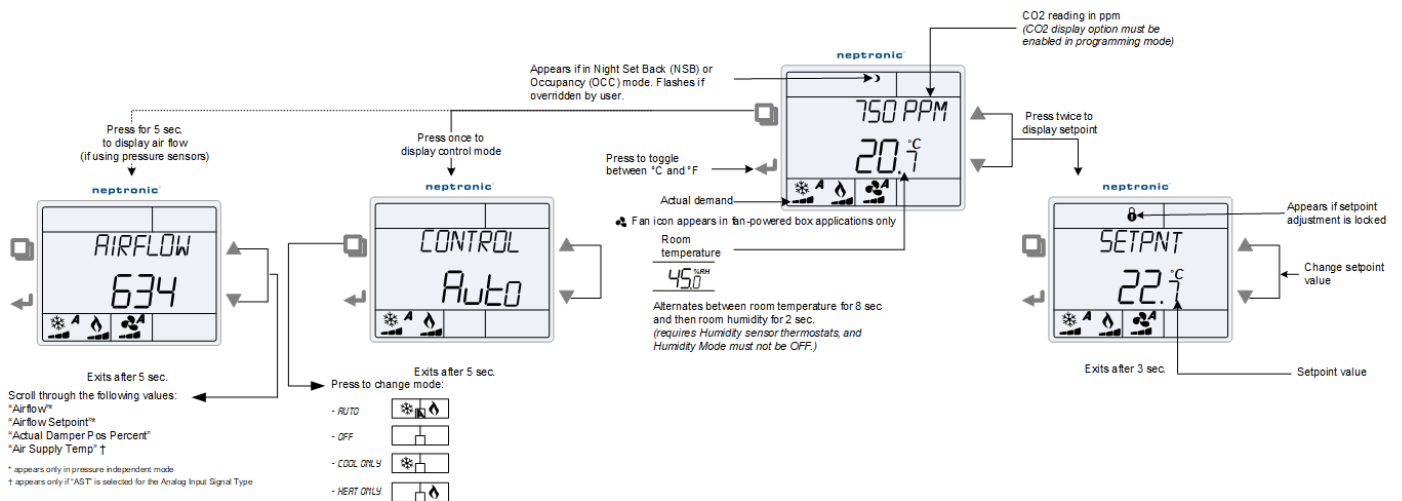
CO2 reading in ppm
(CO2 display option must be enabled in programming mode)

neptronic

Appears if in Night Set Back (NSB) or Occupancy (OCC) mode. Flashes if overridden by user.

750 PPM

20.7 °C

Press twice to display setpoint

Press for 5 sec. to display air flow (if using pressure sensors)

Press once to display control mode

Press to toggle between °C and °F

Actual demand

Fan icon appears in fan-powered box applications only

neptronic

neptronic

AIRFLOW

634

neptronic

CONTROL

Auto

Room temperature

45.0 %RH

Alternates between room temperature for 8 sec and then room humidity for 2 sec.
(requires Humidity sensor thermostats, and Humidity Mode must not be OFF.)

neptronic

Appears if setpoint adjustment is locked

SETPNT

22.7 °C

Change setpoint value

Exits after 5 sec.

Scroll through the following values:
"Airflow"*
"Airflow Setpoint"*
"Actual Damper Pos Percent"
"Air Supply Temp" †

* appears only in pressure independent mode
† appears only if "AST" is selected for the Analog Input Signal Type

Exits after 5 sec.

Press to change mode:

- AUTO
- OFF
- COOL ONLY
- HEAT ONLY

Exits after 3 sec.

Setpoint value